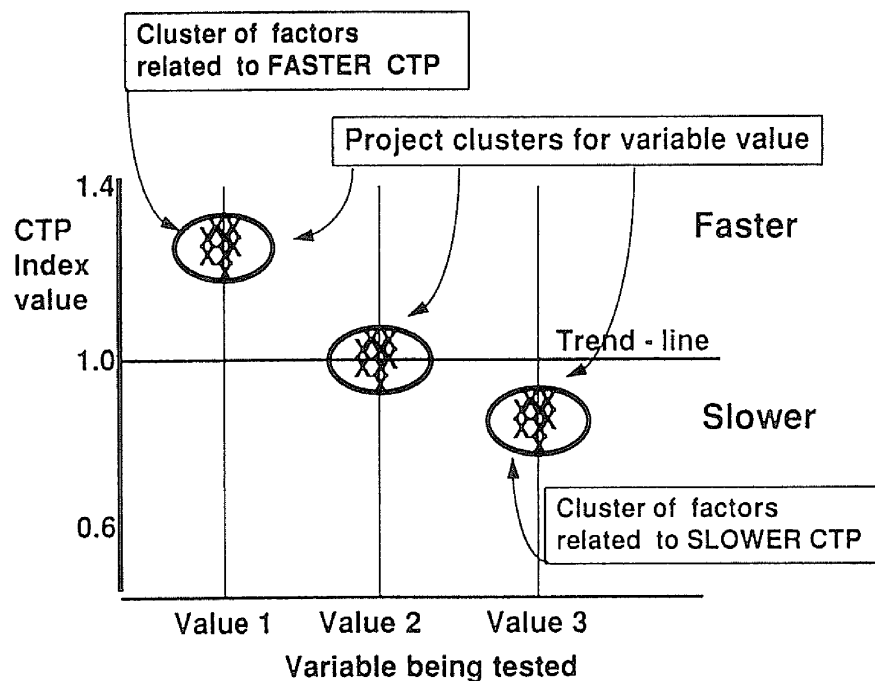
Cluster of factors related to FASTER CTP

Project clusters for variable value

1.4

CTP Index value

Faster

1.0

Trend - line

Slower

0.6

Cluster of factors related to SLOWER CTP

Value 1

Value 2

Value 3

Variable being tested